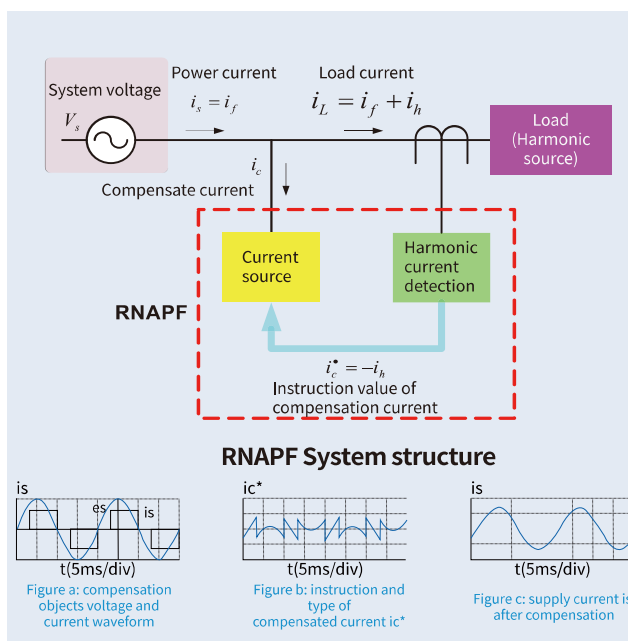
System voltage

$V_s$

Power current

$i_s = i_f$

Load current

$i_L = i_f + i_h$

Load (Harmonic source)

$i_c$

Compensate current

Current source

Harmonic current detection

RNAPF

$i_c^* = -i_h$

Instruction value of compensation current

RNAPF System structure

is

es

is

t(5ms/div)

Figure a: compensation objects voltage and current waveform

ic*

t(5ms/div)

Figure b: instruction and type of compensated current ic*

is

t(5ms/div)

Figure c: supply current is after compensation